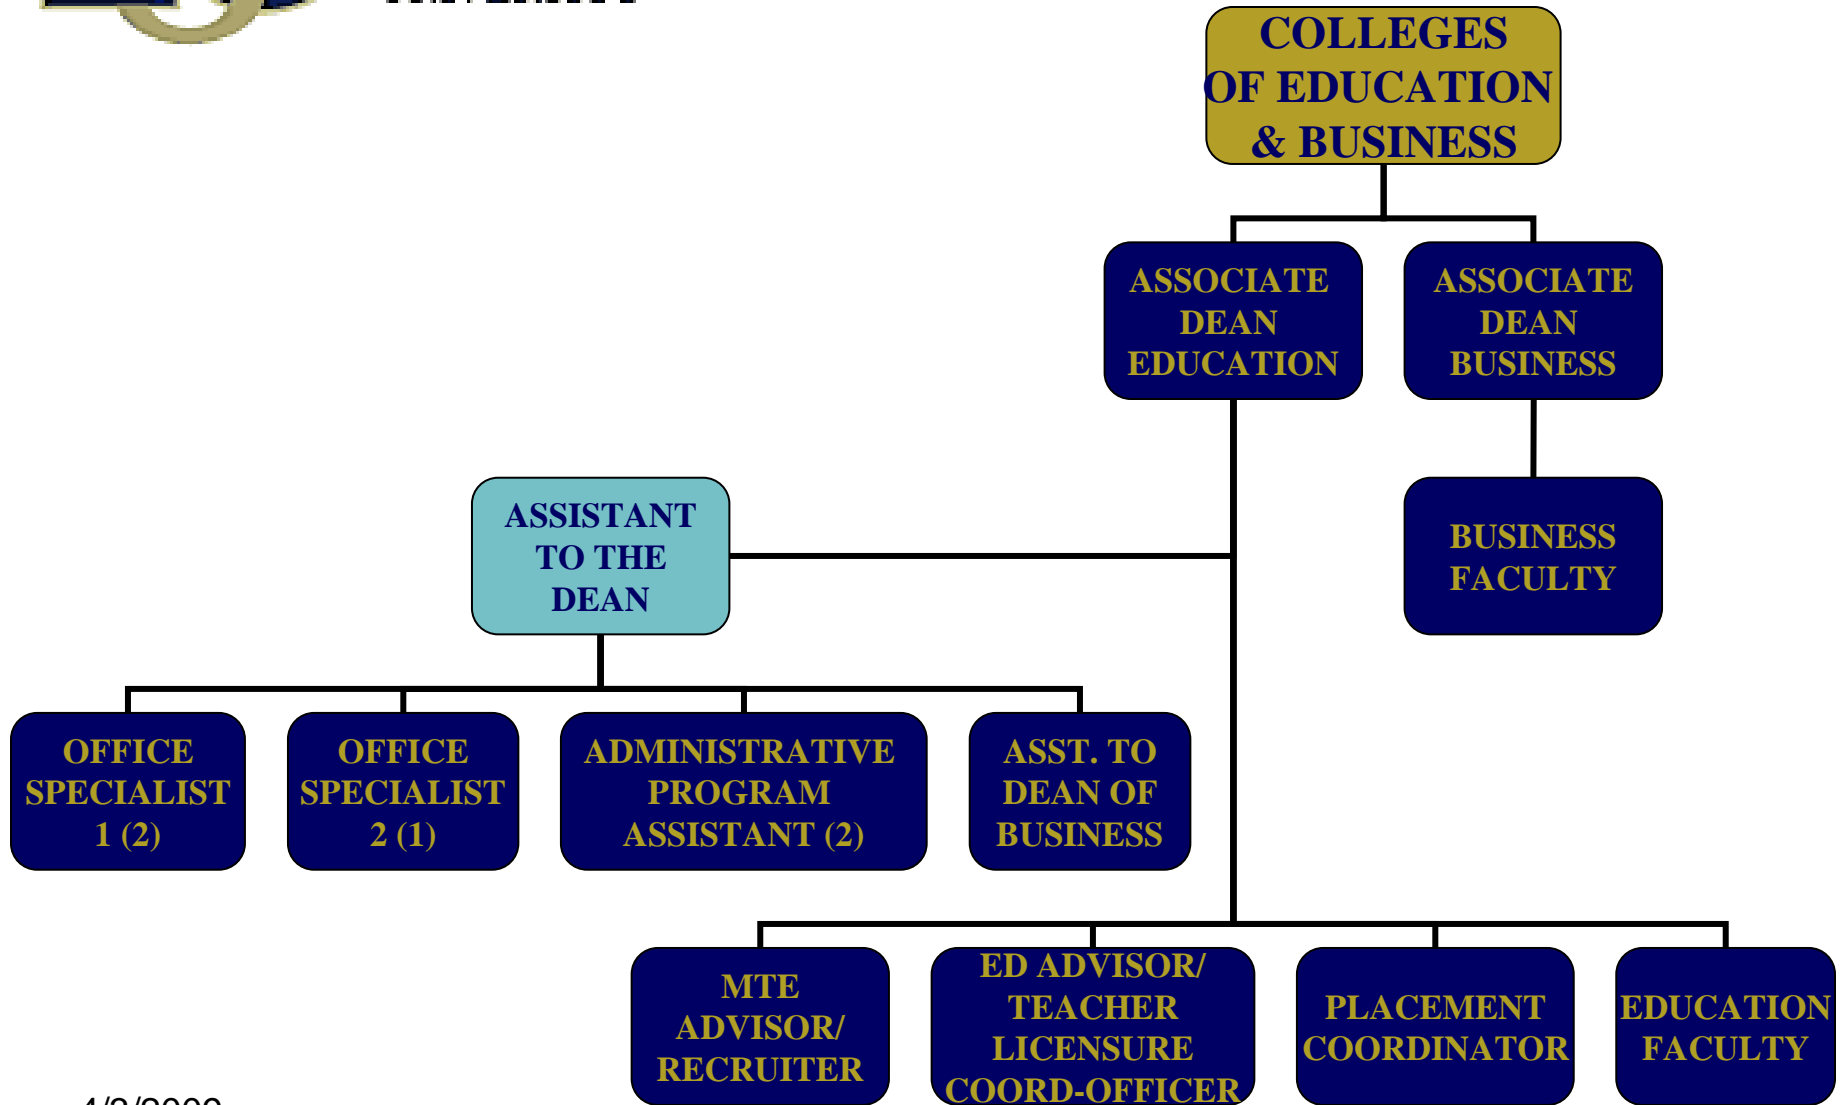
COLLEGES OF EDUCATION & BUSINESS

ASSOCIATE DEAN EDUCATION

ASSOCIATE DEAN BUSINESS

ASSISTANT TO THE DEAN

BUSINESS FACULTY

OFFICE SPECIALIST 1 (2)

OFFICE SPECIALIST 2 (1)

ADMINISTRATIVE PROGRAM ASSISTANT (2)

ASST. TO DEAN OF BUSINESS

MTE ADVISOR/ RECRUITER

ED ADVISOR/ TEACHER LICENSURE COORD-OFFICER

PLACEMENT COORDINATOR

EDUCATION FACULTY

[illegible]